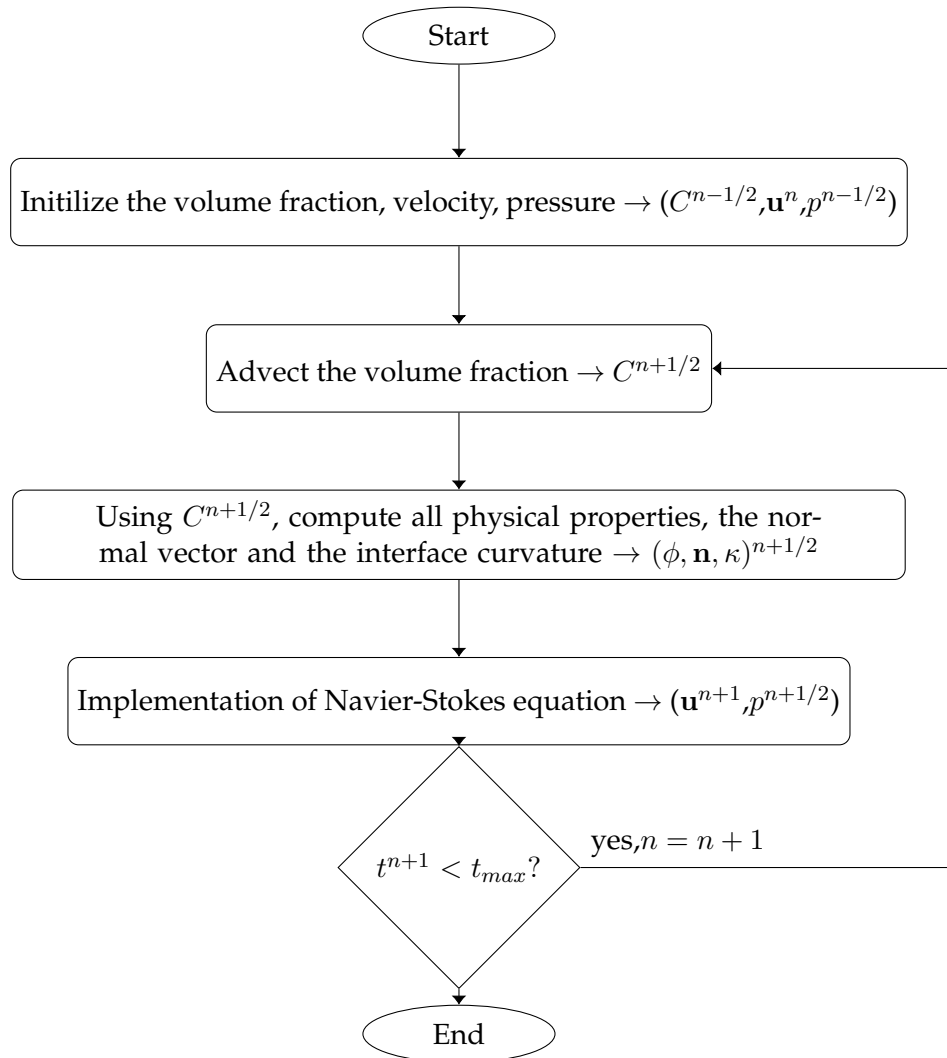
Start

Initilize the volume fraction, velocity, pressure $\rightarrow (C^{n-1/2}, \mathbf{u}^n, p^{n-1/2})$

Advect the volume fraction $\rightarrow C^{n+1/2}$

Using $C^{n+1/2}$, compute all physical properties, the normal vector and the interface curvature $\rightarrow (\phi, \mathbf{n}, \kappa)^{n+1/2}$

Implementation of Navier-Stokes equation $\rightarrow (\mathbf{u}^{n+1}, p^{n+1/2})$

$t^{n+1} < t_{max}$?

yes,$n = n + 1$

End